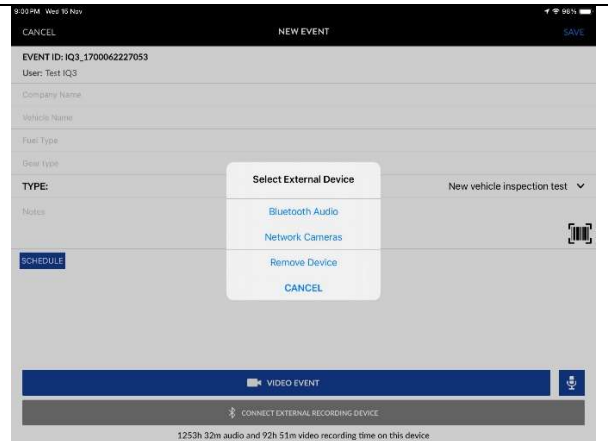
9:00 PM Wed 15 Nov

96%

CANCEL

NEW EVENT

SAVE

EVENT ID: IQ3_1700062227053

User: Test IQ3

Company Name

Vehicle Name

Fuel Type

Gear type

TYPE:

New vehicle inspection test

Notes

SCHEDULE

Select External Device

Bluetooth Audio

Network Cameras

Remove Device

CANCEL

VIDEO EVENT

CONNECT EXTERNAL RECORDING DEVICE

1253h 32m audio and 92h 51m video recording time on this device